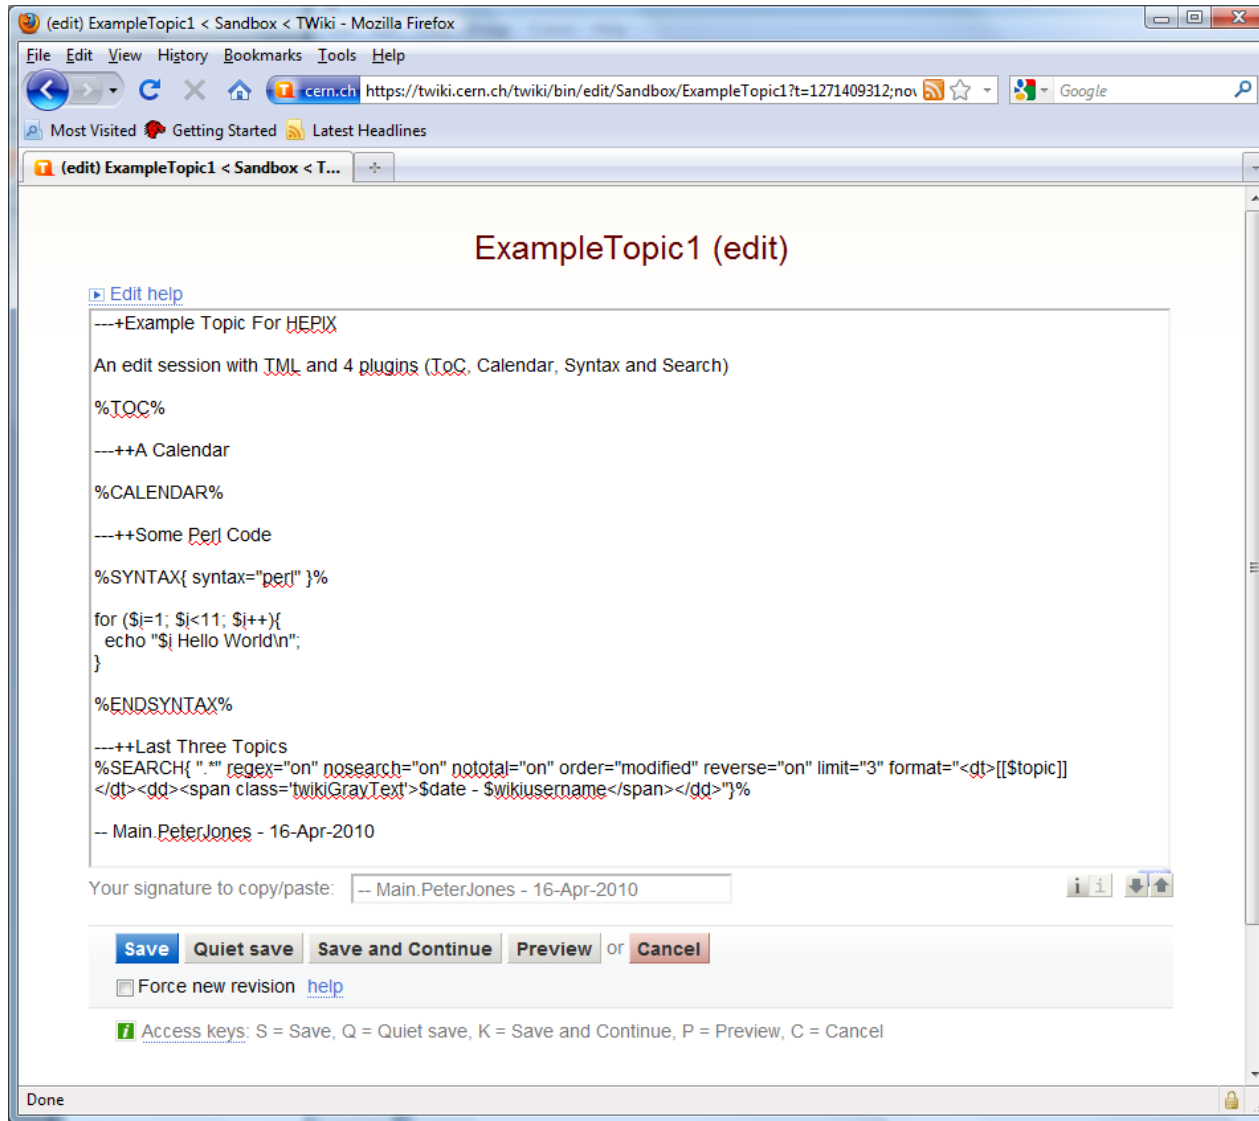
(edit) ExampleTopic1 < Sandbox < TWiki - Mozilla Firefox

File Edit View History Bookmarks Tools Help

cern.ch https://twiki.cern.ch/twiki/bin/edit/Sandbox/ExampleTopic1?t=1271409312;nov

Google

Most Visited Getting Started Latest Headlines

(edit) ExampleTopic1 < Sandbox < T...

ExampleTopic1 (edit)

Edit help

---+Example Topic For HEPIX

An edit session with TML and 4 plugins (ToC, Calendar, Syntax and Search)

%TOC%

---++A Calendar

%CALENDAR%

---++Some Perl Code

%SYNTAX{ syntax="perl" }%

for ($i=1; $i<11; $i++){
 echo "$i Hello World\n";
}

%ENDSYNTAX%

---++Last Three Topics
%SEARCH{ ".*" regex="on" nosearch="on" nototal="on" order="modified" reverse="on" limit="3" format="<dt>[[$topic]]</dt><dd><span class='twikiGrayText'>$date - $wikiusername</span></dd>"}%

-- Main.PeterJones - 16-Apr-2010

Your signature to copy/paste: -- Main.PeterJones - 16-Apr-2010

Save Quiet save Save and Continue Preview or Cancel

Force new revision help

Access keys: S = Save, Q = Quiet save, K = Save and Continue, P = Preview, C = Cancel

Done